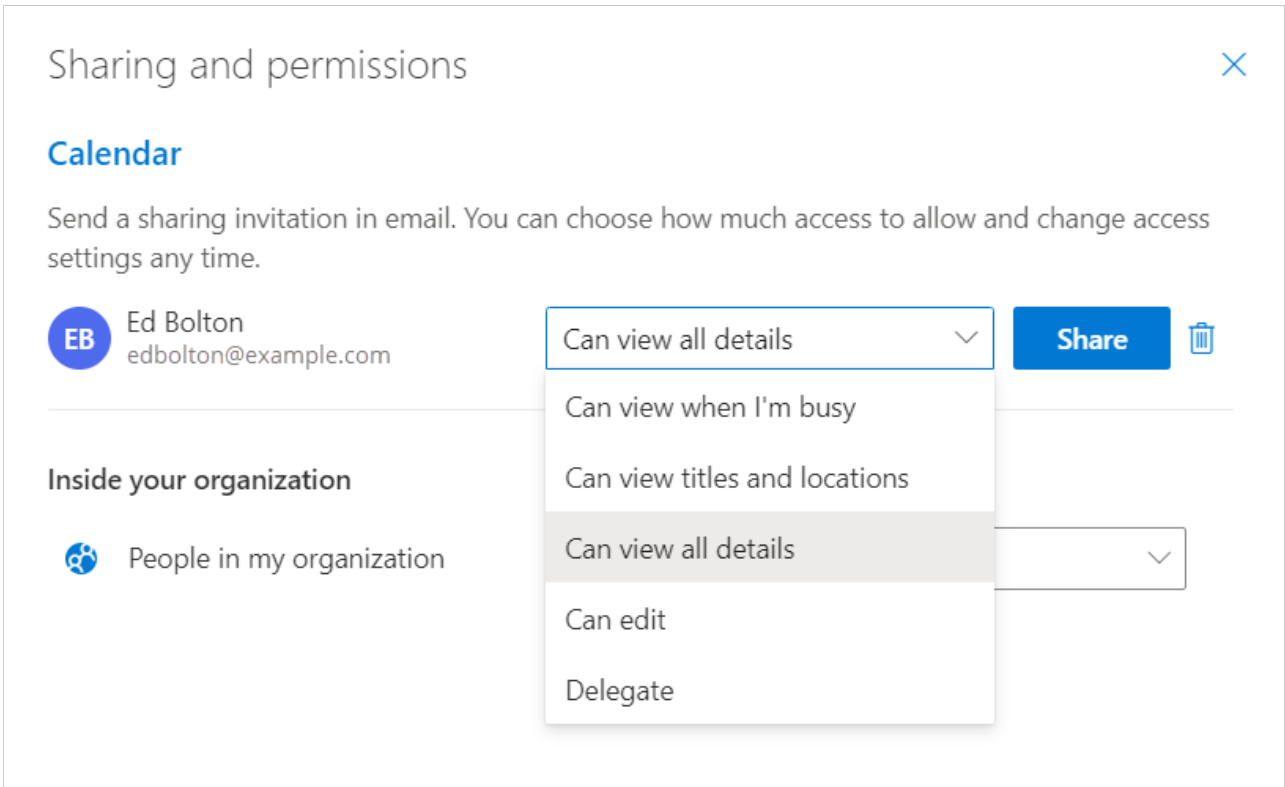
Sharing and permissions

Calendar

Send a sharing invitation in email. You can choose how much access to allow and change access settings any time.

EB Ed Bolton
edbolton@example.com

Can view all details

Share

Can view when I'm busy
Can view titles and locations
Can view all details
Can edit
Delegate

Inside your organization

People in my organization